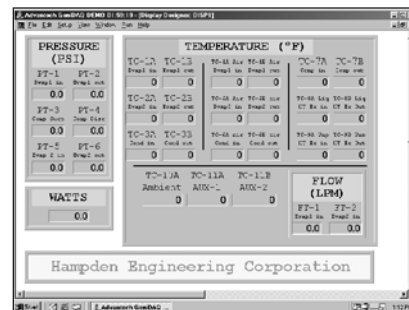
Advanced GenDAQ DEMO 01:58:13 - [Display Designer: DISP1]
File Edit Setup View Window Run Help

PRESSURE (PSI)
PT-1 Evapl in | PT-2 Evapl out
0.0 | 0.0
PT-3 Comp Suct | PT-4 Comp Disc
0.0 | 0.0
PT-5 Evap 2 in | PT-6 Evap 2 out
0.0 | 0.0

WATTS
0.0

TEMPERATURE (°F)
TC-1A Evapl in | TC-1B Evapl out
0 | 0
TC-2A Evapl in | TC-2B Evapl out
0 | 0
TC-3A Cond in | TC-3B Cond out
0 | 0
TC-4A Air Evapl in | TC-4B Air Evapl out
0 | 0
TC-5A Air Evap2 in | TC-5B Air Evap2 out
0 | 0
TC-6A Air Cond in | TC-6B Air Cond out
0 | 0
TC-7A Comp in | TC-7B Comp out
0 | 0
TC-8A Liq CT Hx in | TC-8B Liq CT Hx out
0 | 0
TC-9A Vap CT Hx in | TC-9B Vap CT Hx out
0 | 0

TC-10A Ambient | TC-11A AUX-1 | TC-11B AUX-2
0 | 0 | 0

FLOW (LPM)
FT-1 Evapl in | FT-2 Evap2 in
0.0 | 0.0

Hampden Engineering Corporation

Start | Advanced GenDAQ ...